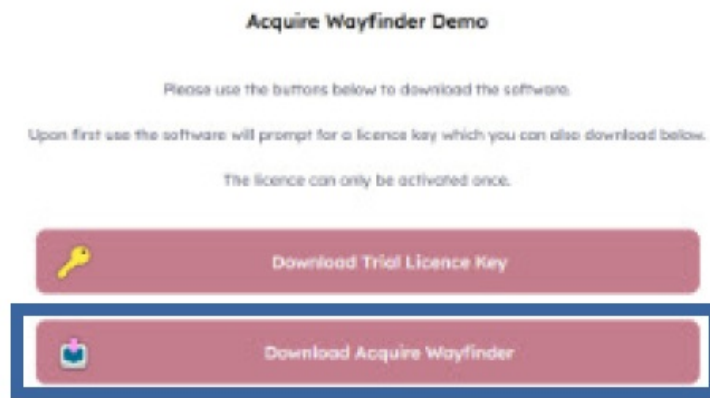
Acquire Wayfinder Demo

Please use the buttons below to download the software.

Upon first use the software will prompt for a licence key which you can also download below.

The licence can only be activated once.

Download Trial Licence Key

Download Acquire Wayfinder